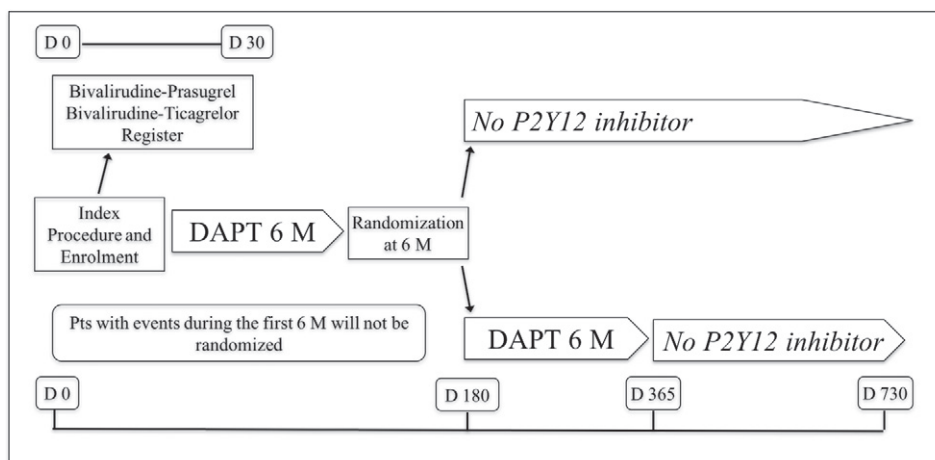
D 0

D 30

Bivalirudine-Prasugrel
Bivalirudine-Ticagrelor
Register

No P2Y12 inhibitor

Index Procedure and Enrolment

DAPT 6 M

Randomization at 6 M

Pts with events during the first 6 M will not be randomized

DAPT 6 M

No P2Y12 inhibitor

D 0

D 180

D 365

D 730